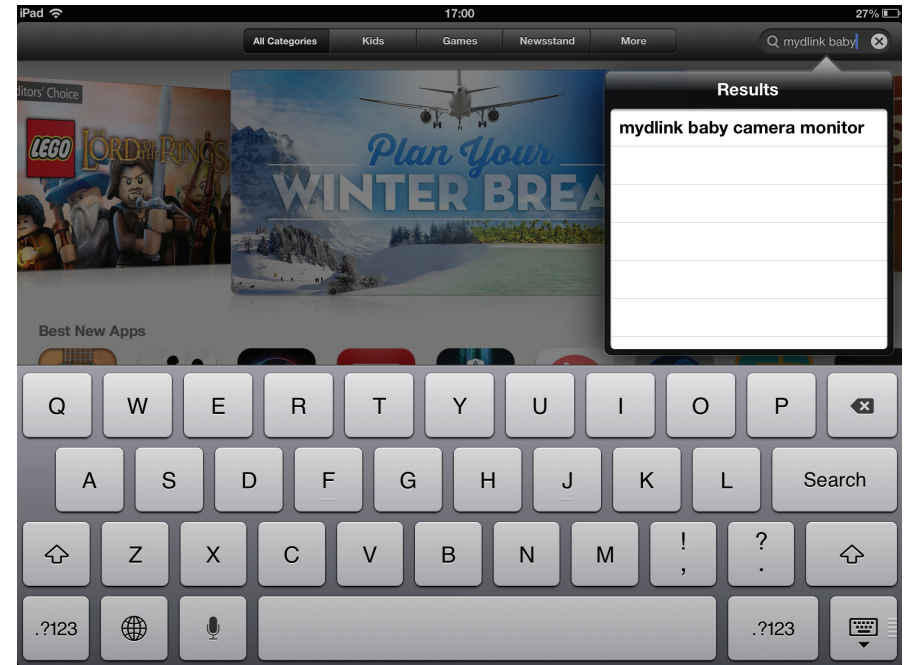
iPad 17:00 27%

All Categories Kids Games Newsstand More

mydlink baby

ditors' Choice

LEGO THE LORD OF THE RINGS

Plan Your WINTER BREA

Results

mydlink baby camera monitor

Best New Apps

Q W E R T Y U I O P

A S D F G H J K L Search

Z X C V B N M ! , ? .

.?123 .?123